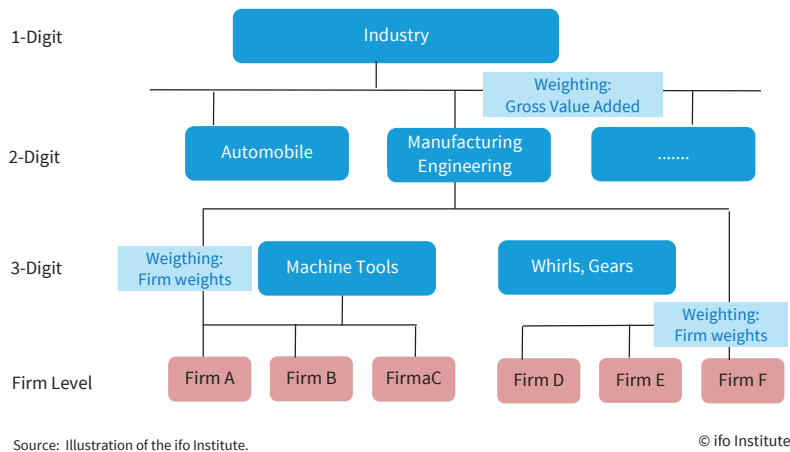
1-Digit

Industry

Weighting: Gross Value Added

2-Digit

Automobile

Manufacturing Engineering

.......

3-Digit

Weigthing: Firm weights

Machine Tools

Whirls, Gears

Weighting: Firm weights

Firm Level

Firm A

Firm B

FirmaC

Firm D

Firm E

Firm F

Source: Illustration of the ifo Institute.

© ifo Institute